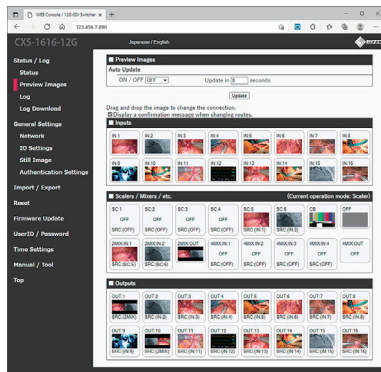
WEB Console / 12G-SDI Switcher
123.456.7.890
CXS-1616-12G
Japanese / English
EIZO

Status / Log
Status
Preview Images
Log
Log Download
General Settings
Network
ID Settings
Still Image
Authentication Settings
Import / Export
Reset
Firmware Update
UserID / Password
Time Settings
Manual / Tool
Top

Preview images
Auto Update
ON / OFF OFF
Update in 5 seconds
Update

Drag and drop the image to change the connection.
Display a confirmation message when changing routes.

Inputs
IN 1 IN 2 IN 3 IN 4 IN 5 IN 6 IN 7 IN 8
IN 9 IN 10 IN 11 IN 12 IN 13 IN 14 IN 15 IN 16

Scalers / Mixers / etc. (Current operation mode: Scaler)
SC 1 OFF SRC (OFF)
SC 2 OFF SRC (OFF)
SC 3 OFF SRC (OFF)
SC 4 OFF SRC (OFF)
SC 5 SRC (IN 5)
SC 6 OFF SRC (OFF)
CB
OFF
2MIX IN 1 SRC (SC 5)
2MIX IN 2 SRC (SC 6)
2MIX OUT
4MIX IN 1 OFF SRC (OFF)
4MIX IN 2 OFF SRC (OFF)
4MIX IN 3 OFF SRC (OFF)
4MIX IN 4 OFF SRC (OFF)
4MIX OUT OFF

Outputs
OUT 1 SRC (2MIX)
OUT 2 SRC (IN 2)
OUT 3 SRC (IN 3)
OUT 4 SRC (IN 4)
OUT 5 SRC (IN 5)
OUT 6 SRC (IN 6)
OUT 7 SRC (IN 7)
OUT 8 SRC (IN 8)
OUT 9 SRC (IN 9)
OUT 10 SRC (2MIX)
OUT 11 SRC (IN 11)
OUT 12 SRC (IN 12)
OUT 13 SRC (IN 13)
OUT 14 SRC (IN 14)
OUT 15 SRC (IN 15)
OUT 16 SRC (IN 16)